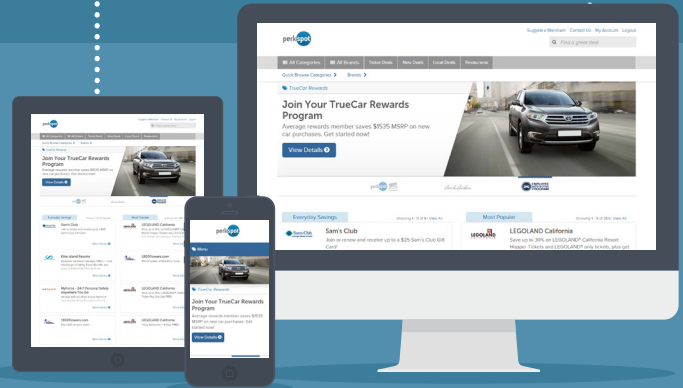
perkspot

Suggest a Merchant Contact Us My Account Logout

Find a great deal

All Categories All Brands Ticket Deals New Deals Local Deals Restaurants

Quick Browse Categories Brands

TrueCar Rewards

Join Your TrueCar Rewards Program

Average rewards member saves $1535 MSRP on new car purchases. Get started now!

View Details

perkspot

Everyday Savings

Showing 1 - 6 of 92 View All

Sam's Club

Join or renew and receive up to a $25 Sam's Club Gift Card!

Most Popular

Showing 1 - 6 of 204 View All

LEGOLAND California

Save up to 30% on LEGOLAND® California Resort Hopper Tickets and LEGOLAND® only tickets, plus get

perkspot

Menu

TrueCar Rewards

Join Your TrueCar Rewards Program

Average rewards member saves $1535 MSRP on new car purchases. Get started now!

View Details

perkspot

Join Your TrueCar Rewards Program

View Details

Sam's Club

Elite Island Resorts

MyEssie - 24/7 Personal Safety Smartband You Can

1800flowers.com

LEGOLAND California

1800flowers.com